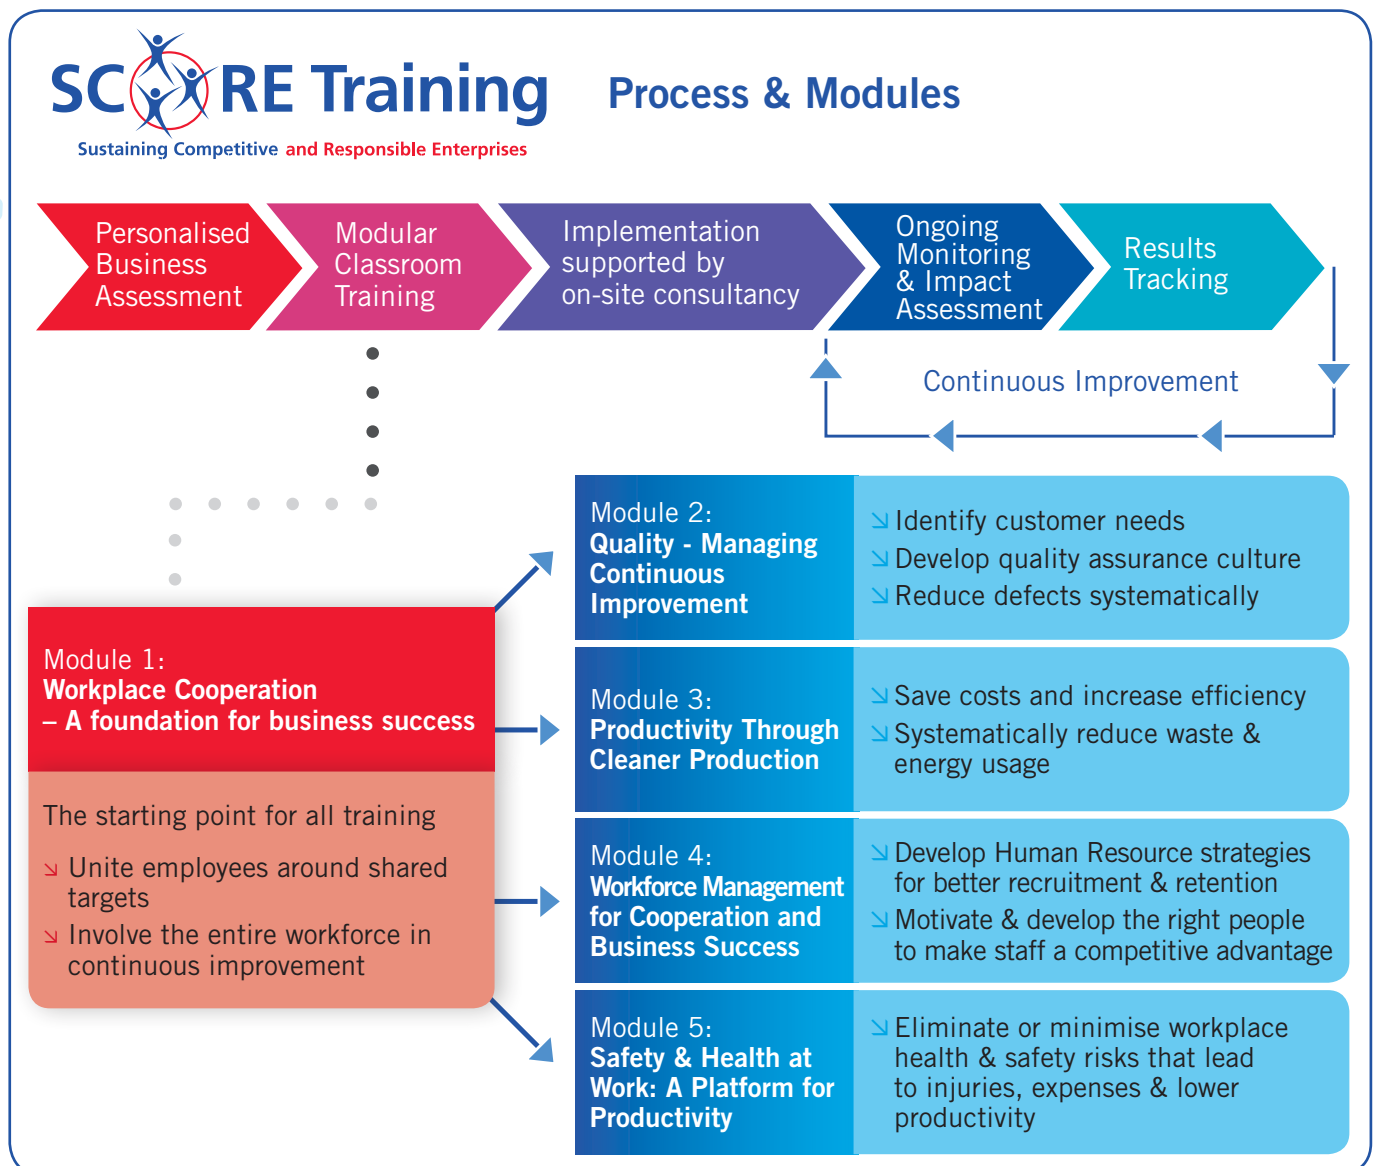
SCORE Training

Sustaining Competitive and Responsible Enterprises

Process & Modules

Personalised Business Assessment

Modular Classroom Training

Implementation supported by on-site consultancy

Ongoing Monitoring & Impact Assessment

Results Tracking

Continuous Improvement

Module 1:
Workplace Cooperation – A foundation for business success

The starting point for all training

↘ Unite employees around shared targets

↘ Involve the entire workforce in continuous improvement

Module 2:
Quality - Managing Continuous Improvement

↘ Identify customer needs
↘ Develop quality assurance culture
↘ Reduce defects systematically

Module 3:
Productivity Through Cleaner Production

↘ Save costs and increase efficiency
↘ Systematically reduce waste & energy usage

Module 4:
Workforce Management for Cooperation and Business Success

↘ Develop Human Resource strategies for better recruitment & retention
↘ Motivate & develop the right people to make staff a competitive advantage

Module 5:
Safety & Health at Work: A Platform for Productivity

↘ Eliminate or minimise workplace health & safety risks that lead to injuries, expenses & lower productivity